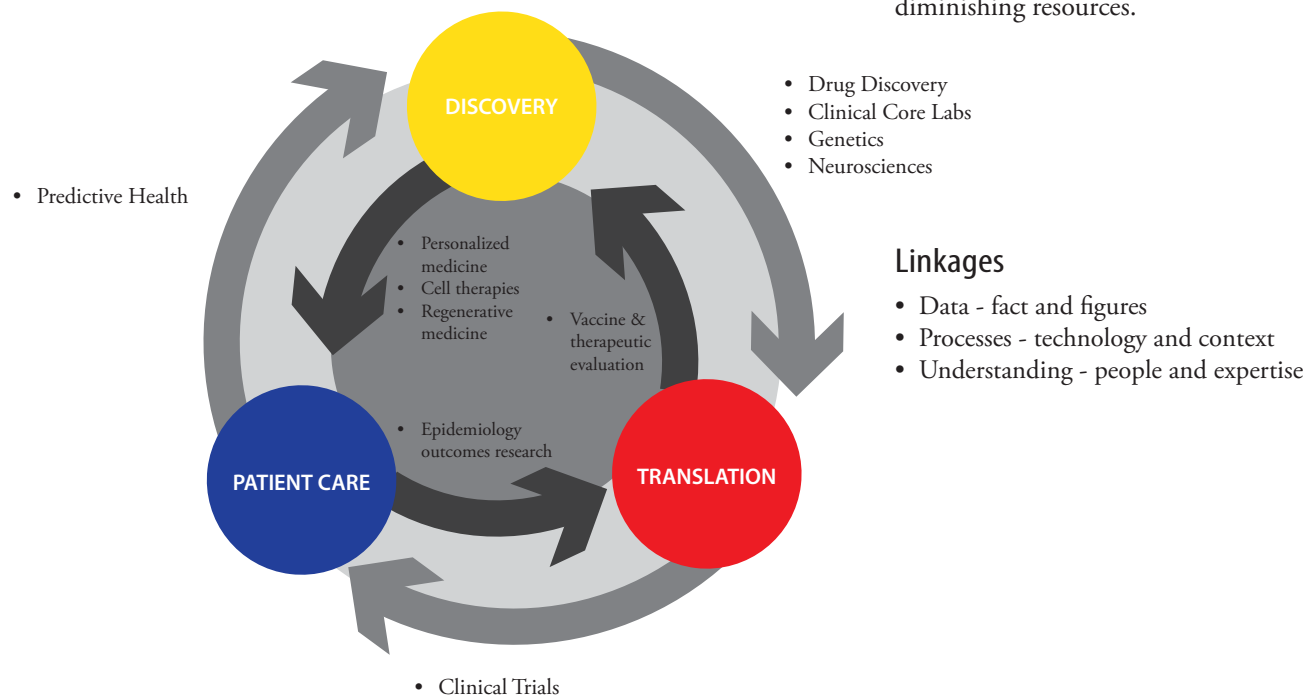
diminishing resources.

DISCOVERY

• Drug Discovery
• Clinical Core Labs
• Genetics
• Neurosciences

• Predictive Health

• Personalized medicine
• Cell therapies
• Regenerative medicine

• Vaccine & therapeutic evaluation

• Epidemiology outcomes research

Linkages

• Data - fact and figures
• Processes - technology and context
• Understanding - people and expertise

PATIENT CARE

TRANSLATION

• Clinical Trials